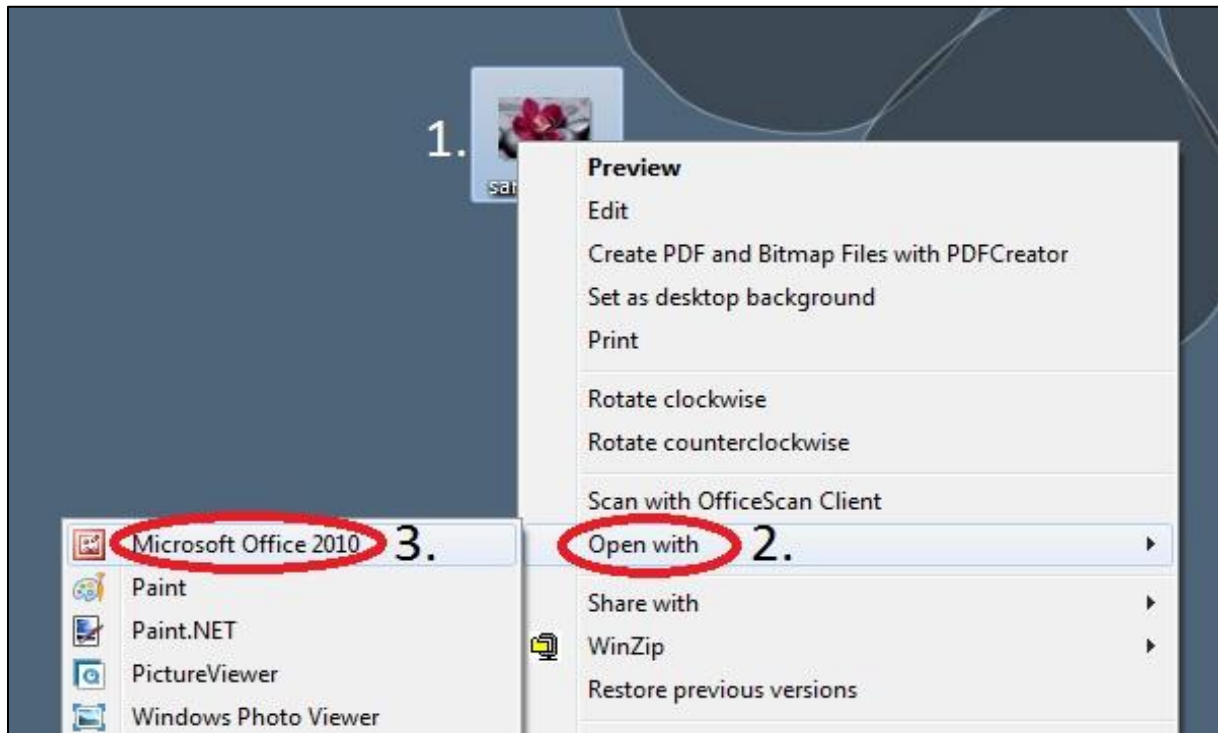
1.

sa

Preview
Edit
Create PDF and Bitmap Files with PDFCreator
Set as desktop background
Print
Rotate clockwise
Rotate counterclockwise
Scan with OfficeScan Client
Open with 2.
Share with
WinZip
Restore previous versions

Microsoft Office 2010 3.
Paint
Paint.NET
PictureViewer
Windows Photo Viewer